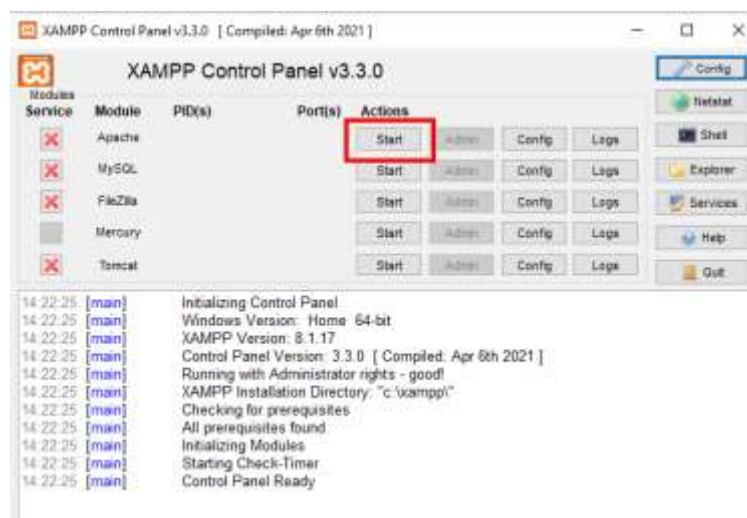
XAMPP Control Panel v3.3.0 [ Compiled: Apr 6th 2021 ]

XAMPP Control Panel v3.3.0

Config

Modules

| Service | Module | PID(s) | Port(s) | Actions | | | |
|---|---|---|---|---|---|---|---|
| ✕ | Apache | | | Start | Admin | Config | Logs |
| ✕ | MySQL | | | Start | Admin | Config | Logs |
| ✕ | FileZilla | | | Start | Admin | Config | Logs |
| | Mercury | | | Start | Admin | Config | Logs |
| ✕ | Tomcat | | | Start | Admin | Config | Logs |

Netstat
Shell
Explorer
Services
Help
Quit

14:22:25 [main] Initializing Control Panel
14:22:25 [main] Windows Version: Home 64-bit
14:22:25 [main] XAMPP Version: 8.1.17
14:22:25 [main] Control Panel Version: 3.3.0 [ Compiled: Apr 6th 2021 ]
14:22:25 [main] Running with Administrator rights - good!
14:22:25 [main] XAMPP Installation Directory: "c:\xampp\"
14:22:25 [main] Checking for prerequisites
14:22:25 [main] All prerequisites found
14:22:25 [main] Initializing Modules
14:22:25 [main] Starting Check-Timer
14:22:25 [main] Control Panel Ready